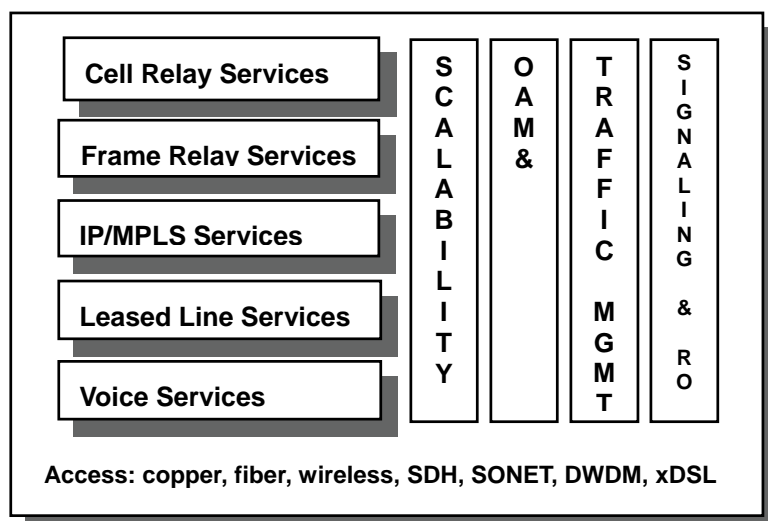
Cell Relay Services

Frame Relay Services

IP/MPLS Services

Leased Line Services

Voice Services

SCALABILITY

OAM&

TRAFFIC MGMT

SIGNALING & RO

Access: copper, fiber, wireless, SDH, SONET, DWDM, xDSL